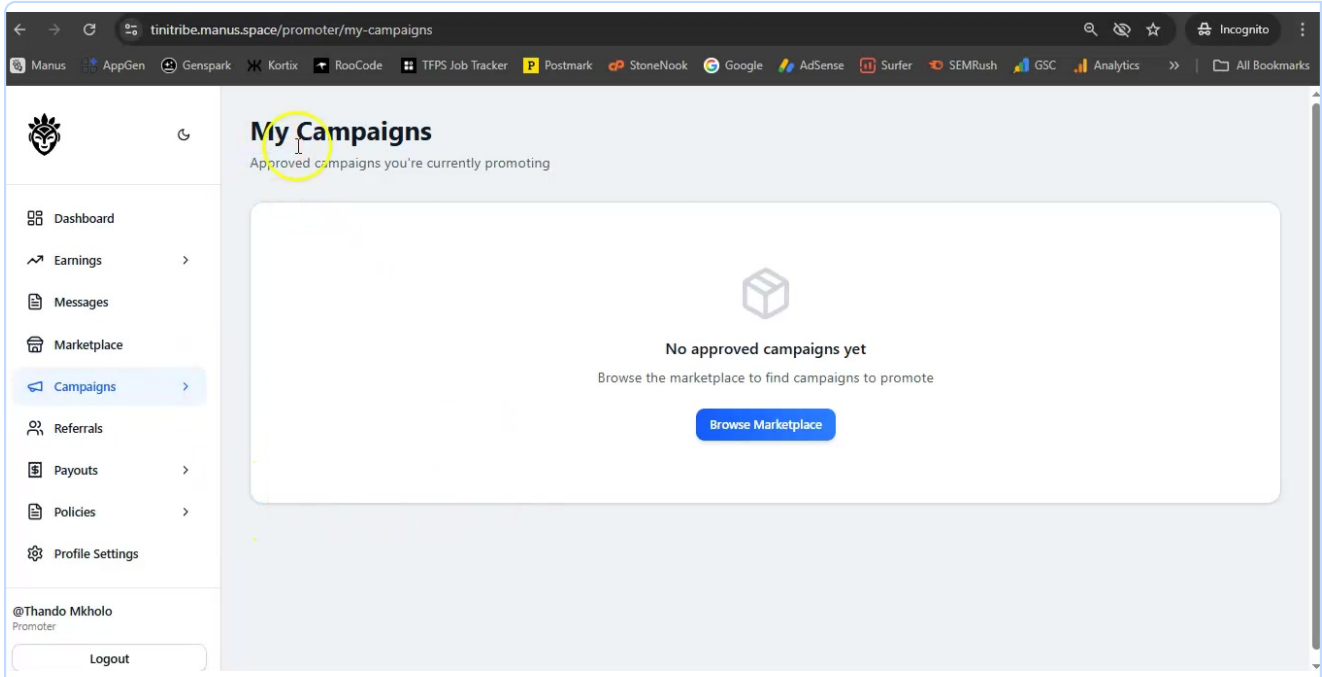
tinitribe.manus.space/promoter/my-campaigns

Incognito

Manus AppGen Genspark Kortix RooCode TFPS Job Tracker Postmark StoneNook Google AdSense Surfer SEMRush GSC Analytics » All Bookmarks

Dashboard
Earnings
Messages
Marketplace
Campaigns
Referrals
Payouts
Policies
Profile Settings

@Thando Mkholo
Promoter

Logout

My Campaigns
Approved campaigns you're currently promoting

No approved campaigns yet
Browse the marketplace to find campaigns to promote

Browse Marketplace